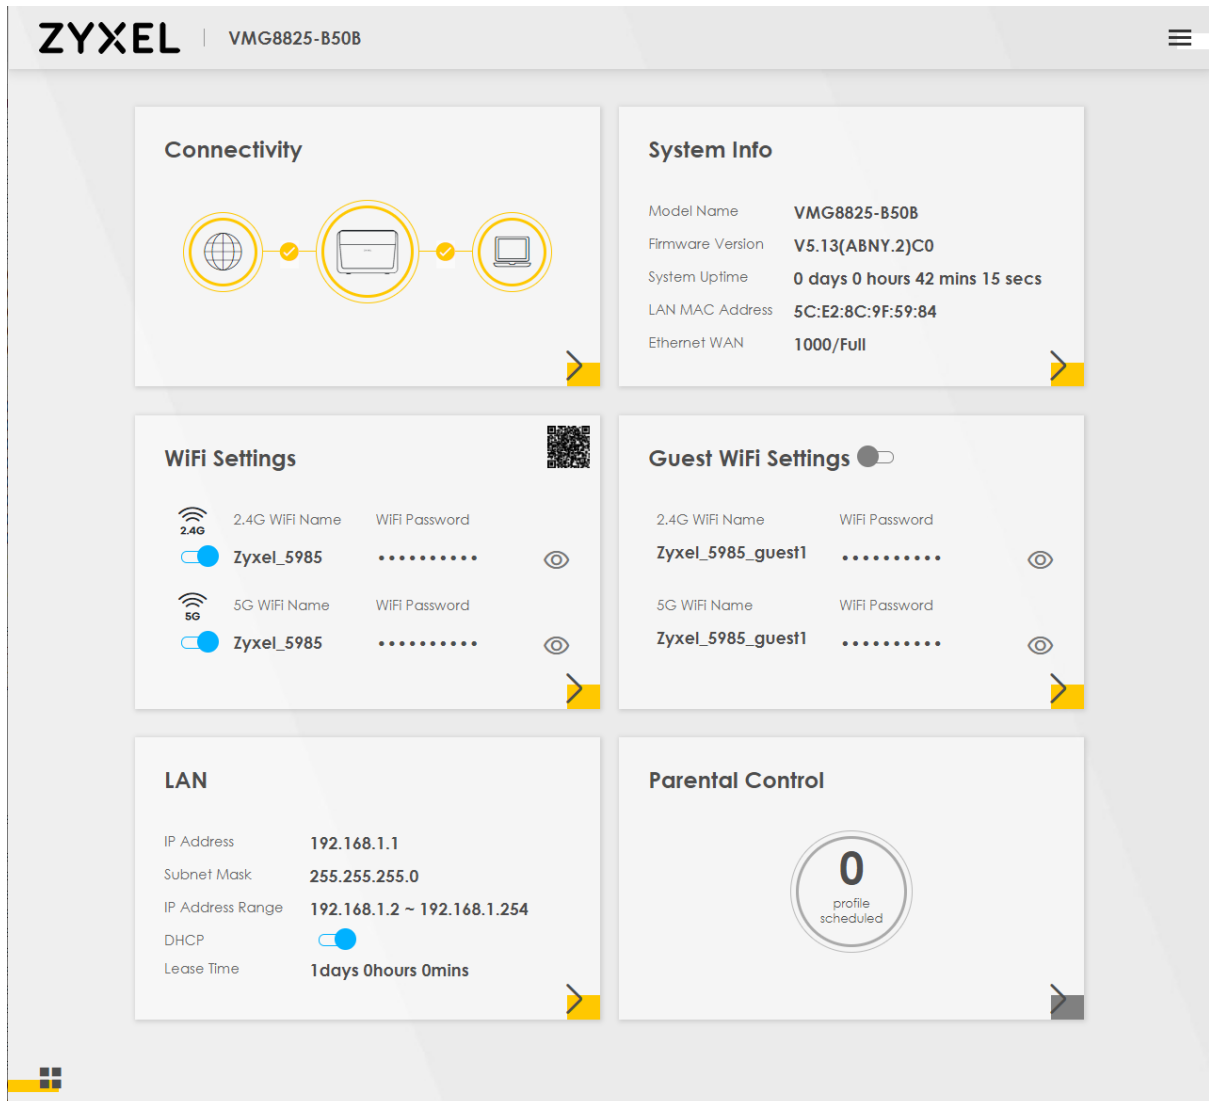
ZYXEL | VMG8825-B50B

Connectivity

System Info

Model Name VMG8825-B50B
Firmware Version V5.13(ABNY.2)C0
System Uptime 0 days 0 hours 42 mins 15 secs
LAN MAC Address 5C:E2:8C:9F:59:84
Ethernet WAN 1000/Full

WiFi Settings

2.4G
2.4G WiFi Name WiFi Password
Zyxel_5985 ••••••••••

5G
5G WiFi Name WiFi Password
Zyxel_5985 ••••••••••

Guest WiFi Settings

2.4G WiFi Name WiFi Password
Zyxel_5985_guest1 ••••••••••

5G WiFi Name WiFi Password
Zyxel_5985_guest1 ••••••••••

LAN

IP Address 192.168.1.1
Subnet Mask 255.255.255.0
IP Address Range 192.168.1.2 ~ 192.168.1.254
DHCP
Lease Time 1days 0hours 0mins

Parental Control

0
profile
scheduled